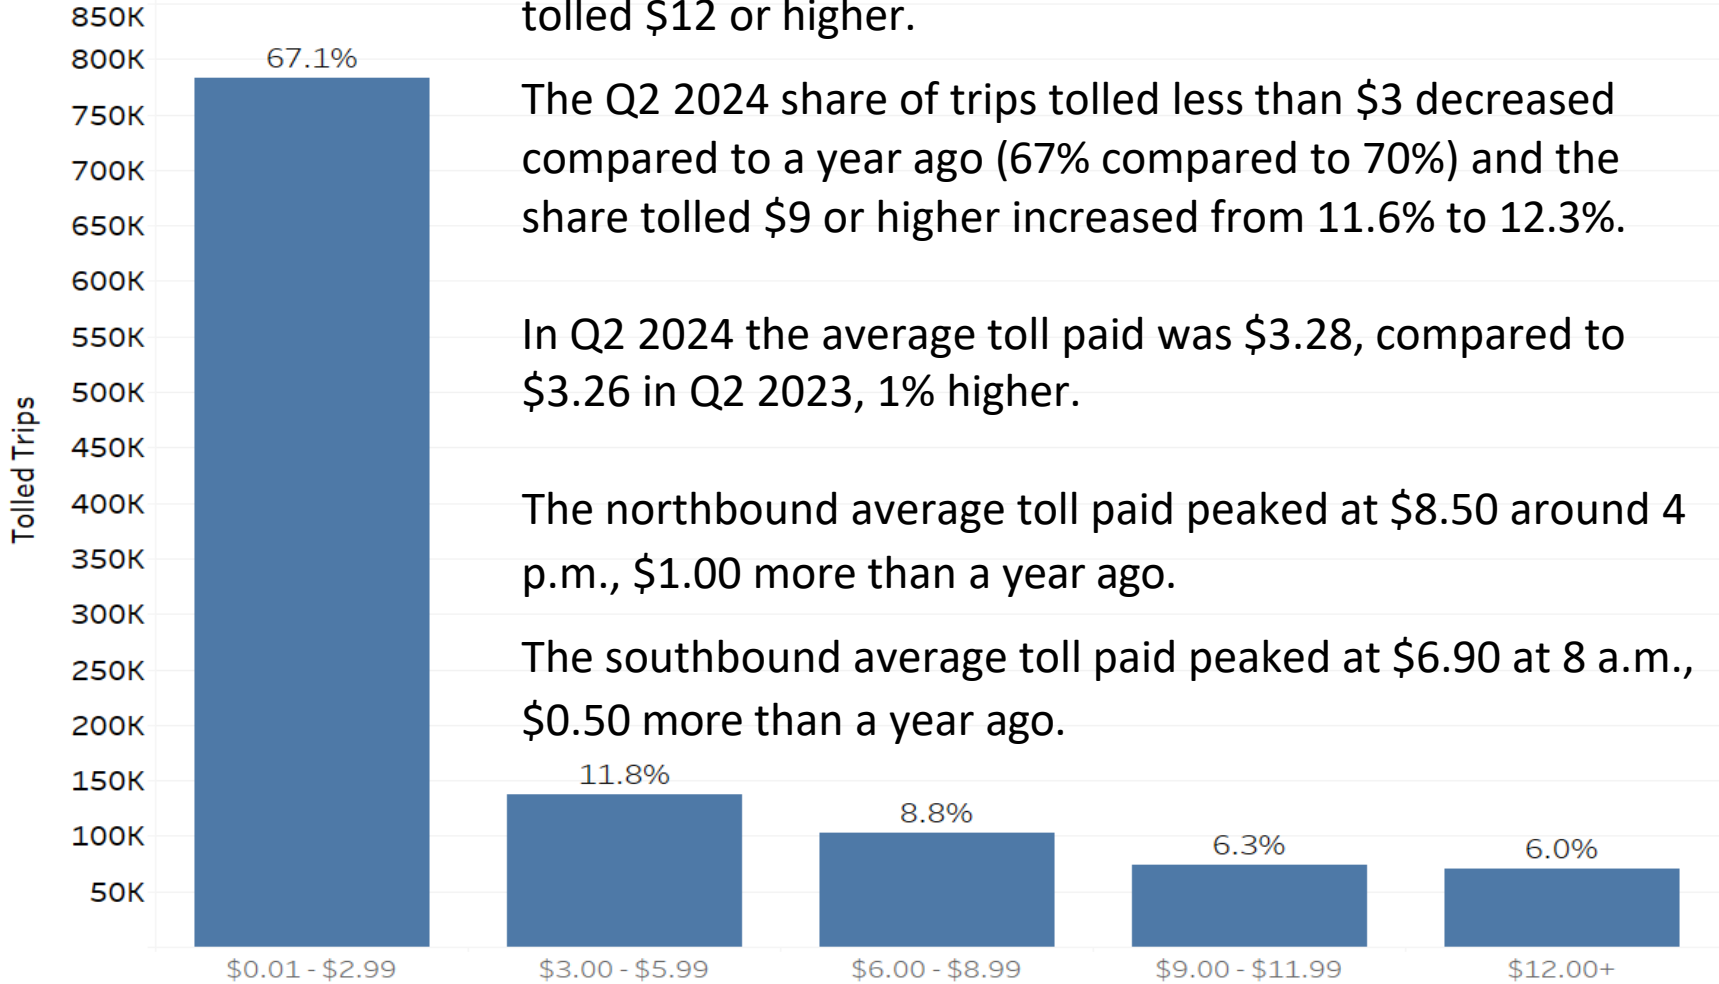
850K
800K
750K
700K
650K
600K
550K
500K
450K
400K
350K
300K
250K
200K
150K
100K
50K

Tolled Trips

tolled $12 or higher.

The Q2 2024 share of trips tolled less than $3 decreased compared to a year ago (67% compared to 70%) and the share tolled $9 or higher increased from 11.6% to 12.3%.

In Q2 2024 the average toll paid was $3.28, compared to $3.26 in Q2 2023, 1% higher.

The northbound average toll paid peaked at $8.50 around 4 p.m., $1.00 more than a year ago.

The southbound average toll paid peaked at $6.90 at 8 a.m., $0.50 more than a year ago.

67.1%
11.8%
8.8%
6.3%
6.0%

$0.01 - $2.99
$3.00 - $5.99
$6.00 - $8.99
$9.00 - $11.99
$12.00+